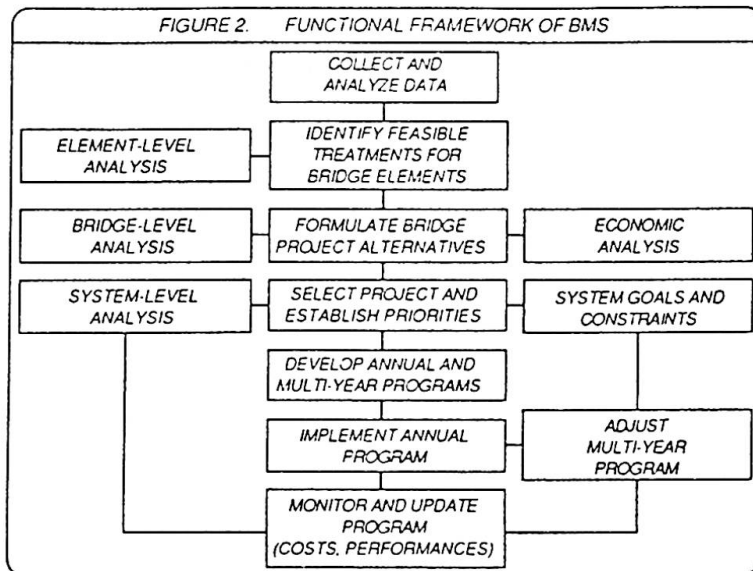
FIGURE 2. FUNCTIONAL FRAMEWORK OF BMS

COLLECT AND ANALYZE DATA

ELEMENT-LEVEL ANALYSIS

IDENTIFY FEASIBLE TREATMENTS FOR BRIDGE ELEMENTS

BRIDGE-LEVEL ANALYSIS

FORMULATE BRIDGE PROJECT ALTERNATIVES

ECONOMIC ANALYSIS

SYSTEM-LEVEL ANALYSIS

SELECT PROJECT AND ESTABLISH PRIORITIES

SYSTEM GOALS AND CONSTRAINTS

DEVELOP ANNUAL AND MULTI-YEAR PROGRAMS

IMPLEMENT ANNUAL PROGRAM

ADJUST MULTI-YEAR PROGRAM

MONITOR AND UPDATE PROGRAM (COSTS, PERFORMANCES)